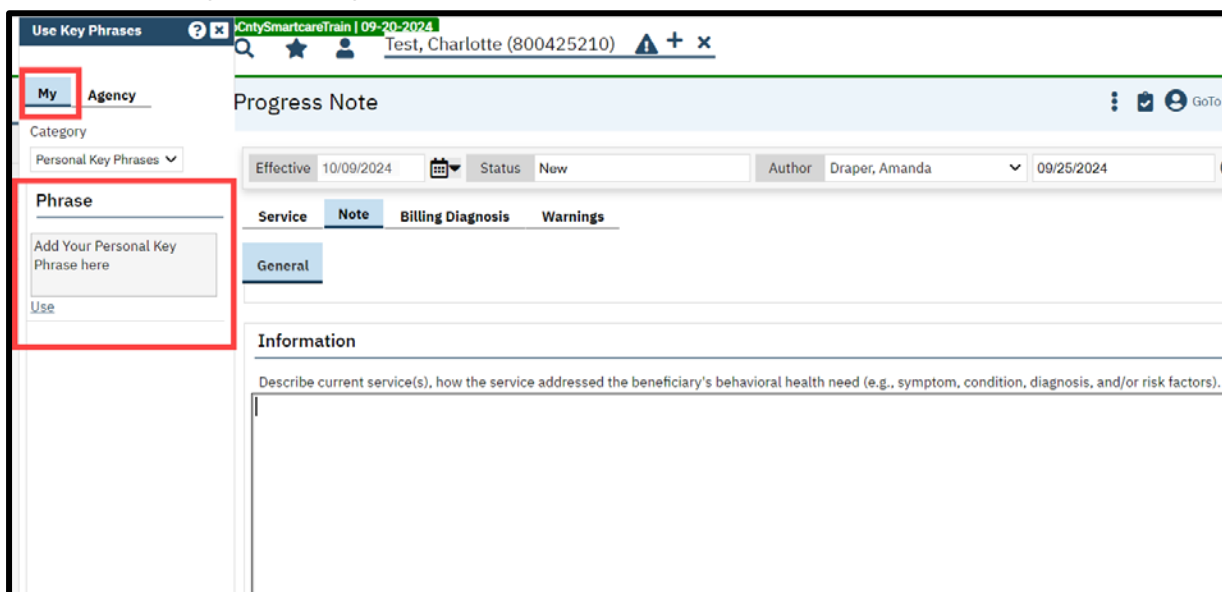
Use Key Phrases

My
Agency

Category
Personal Key Phrases

Phrase

Add Your Personal Key Phrase here

Use

CntySmartcareTrain | 09-20-2024

Test, Charlotte (800425210)

Progress Note

GoTo

Effective 10/09/2024 Status New Author Draper, Amanda 09/25/2024

Service Note Billing Diagnosis Warnings

General

Information

Describe current service(s), how the service addressed the beneficiary's behavioral health need (e.g., symptom, condition, diagnosis, and/or risk factors).